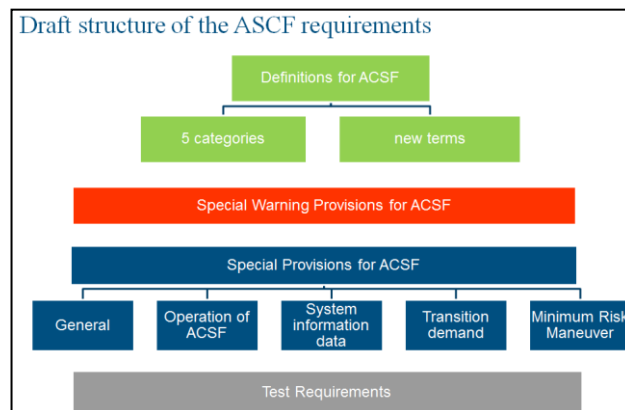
Draft structure of the ASCF requirements

Definitions for ACSF

5 categories

new terms

Special Warning Provisions for ACSF

Special Provisions for ACSF

General

Operation of ACSF

System information data

Transition demand

Minimum Risk Maneuver

Test Requirements